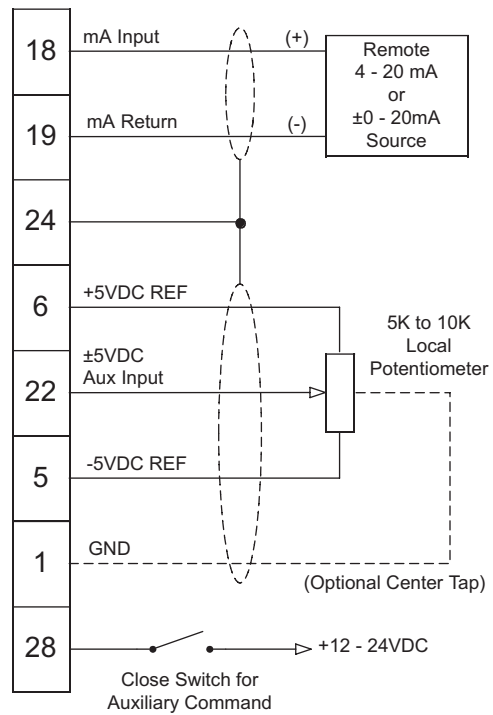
18
mA Input
(+)
Remote
4 - 20 mA
or
±0 - 20mA
Source
19
mA Return
(-)
24
6
+5VDC REF
5K to 10K
Local
Potentiometer
22
±5VDC
Aux Input
5
-5VDC REF
1
GND
(Optional Center Tap)
28
+12 - 24VDC
Close Switch for
Auxiliary Command